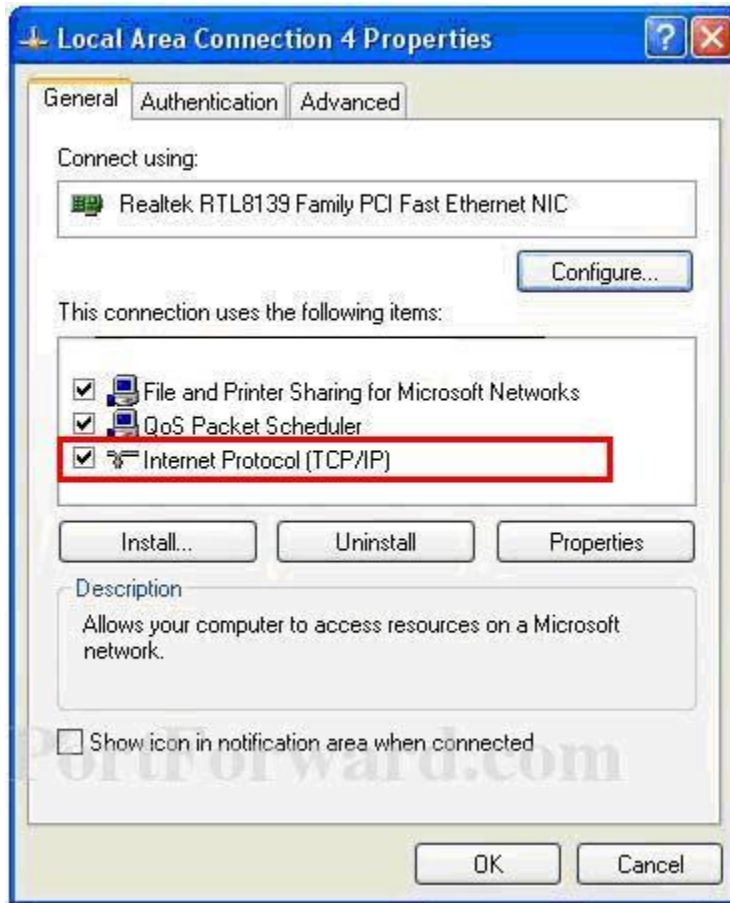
Local Area Connection 4 Properties

General | Authentication | Advanced

Connect using:

Realtek RTL8139 Family PCI Fast Ethernet NIC

Configure...

This connection uses the following items:

☑ File and Printer Sharing for Microsoft Networks
☑ QoS Packet Scheduler
☑ Internet Protocol (TCP/IP)

Install... | Uninstall | Properties

Description

Allows your computer to access resources on a Microsoft network.

☐ Show icon in notification area when connected

PortForward.com

OK | Cancel